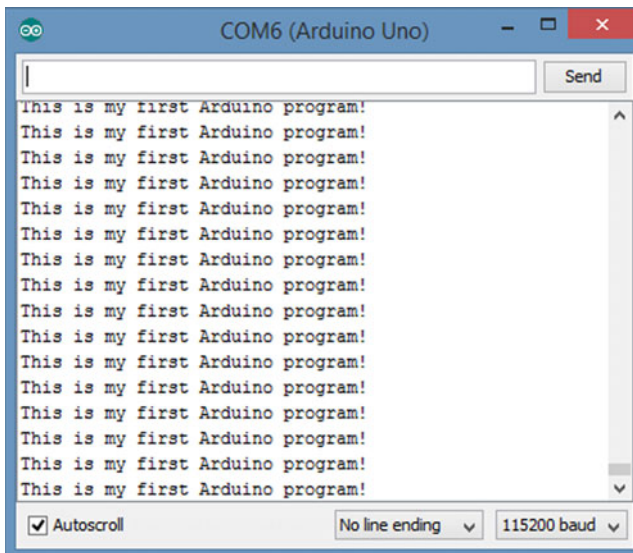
COM6 (Arduino Uno)

Send

This is my first Arduino program!
This is my first Arduino program!
This is my first Arduino program!
This is my first Arduino program!
This is my first Arduino program!
This is my first Arduino program!
This is my first Arduino program!
This is my first Arduino program!
This is my first Arduino program!
This is my first Arduino program!
This is my first Arduino program!
This is my first Arduino program!
This is my first Arduino program!
This is my first Arduino program!
This is my first Arduino program!
This is my first Arduino program!

Autoscroll

No line ending

115200 baud